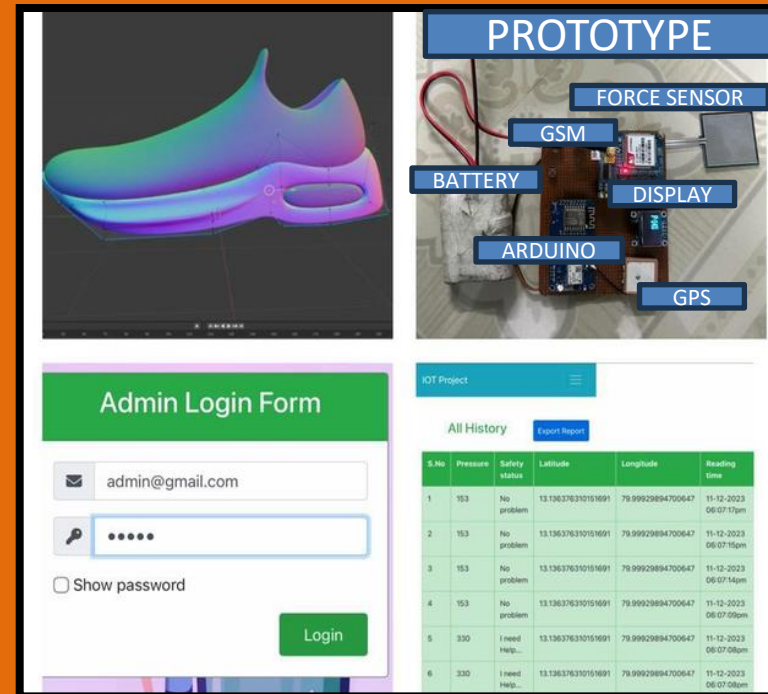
PROTOTYPE

FORCE SENSOR

GSM

BATTERY

DISPLAY

ARDUINO

GPS

Admin Login Form

admin@gmail.com

•••••

Show password

Login

IOT Project

All History

Export Report

| S.No | Pressure | Safety status | Latitude | Longitude | Reading time |
|---|---|---|---|---|---|
| 1 | 153 | No problem | 13.136376310151691 | 79.99929894700647 | 11-12-2023 06:07:17pm |
| 2 | 153 | No problem | 13.136376310151691 | 79.99929894700647 | 11-12-2023 06:07:15pm |
| 3 | 153 | No problem | 13.136376310151691 | 79.99929894700647 | 11-12-2023 06:07:14pm |
| 4 | 153 | No problem | 13.136376310151691 | 79.99929894700647 | 11-12-2023 06:07:09pm |
| 5 | 330 | I need Help... | 13.136376310151691 | 79.99929894700647 | 11-12-2023 06:07:08pm |
| 6 | 330 | I need Help... | 13.136376310151691 | 79.99929894700647 | 11-12-2023 06:07:08pm |